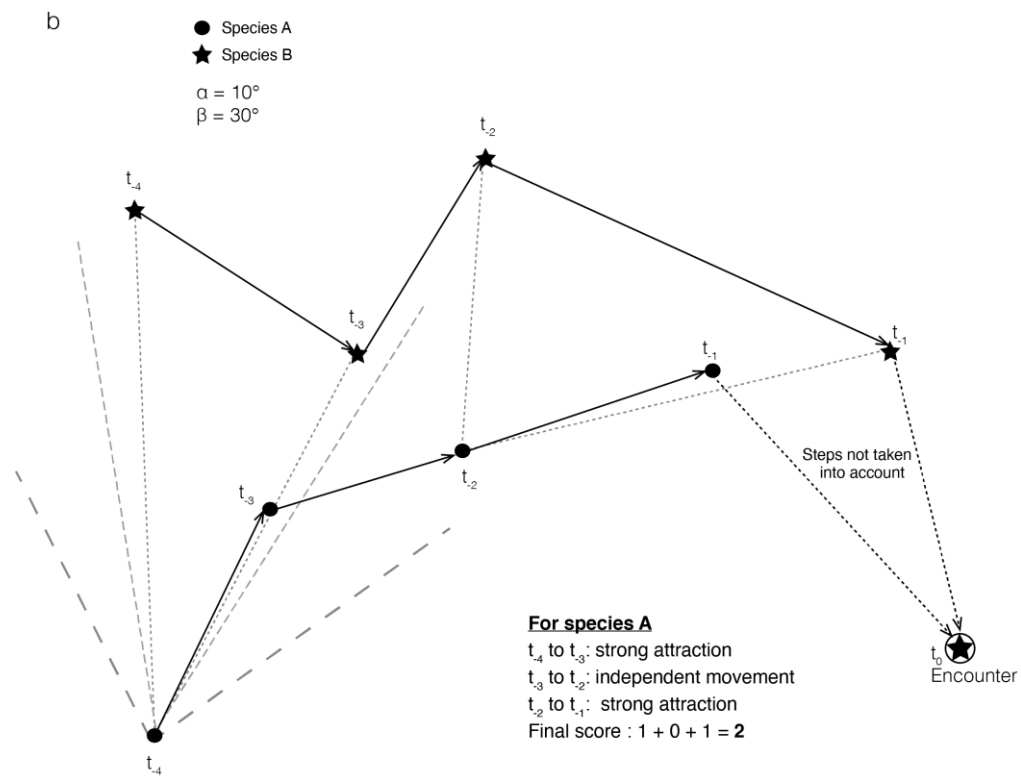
b

Species A
Species B

α = 10°
β = 30°

$t_{-2}$

$t_{-4}$

$t_{-3}$

$t_{-1}$

$t_{-1}$

Steps not taken into account

$t_{-3}$

$t_{-2}$

**For species A**
$t_{-4}$ to $t_{-3}$: strong attraction
$t_{-3}$ to $t_{-2}$: independent movement
$t_{-2}$ to $t_{-1}$: strong attraction
Final score : 1 + 0 + 1 = **2**

$t_0$
Encounter

$t_{-4}$